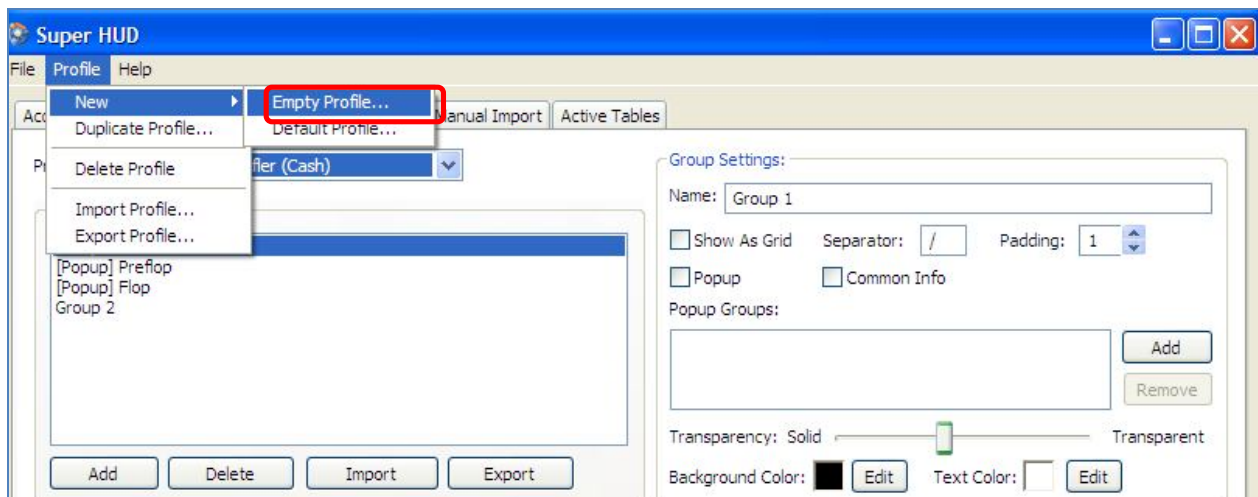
Super HUD

File Profile Help

New
Duplicate Profile...
Delete Profile
Import Profile...
Export Profile...

Empty Profile...
Default Profile...

Acc

Manual Import
Active Tables

Pr

ffler (Cash)

[Popup] Preflop
[Popup] Flop
Group 2

Add
Delete
Import
Export

Group Settings:
Name: Group 1
Show As Grid
Separator: /
Padding: 1
Popup
Common Info
Popup Groups:
Add
Remove
Transparency: Solid
Transparent
Background Color:
Edit
Text Color:
Edit